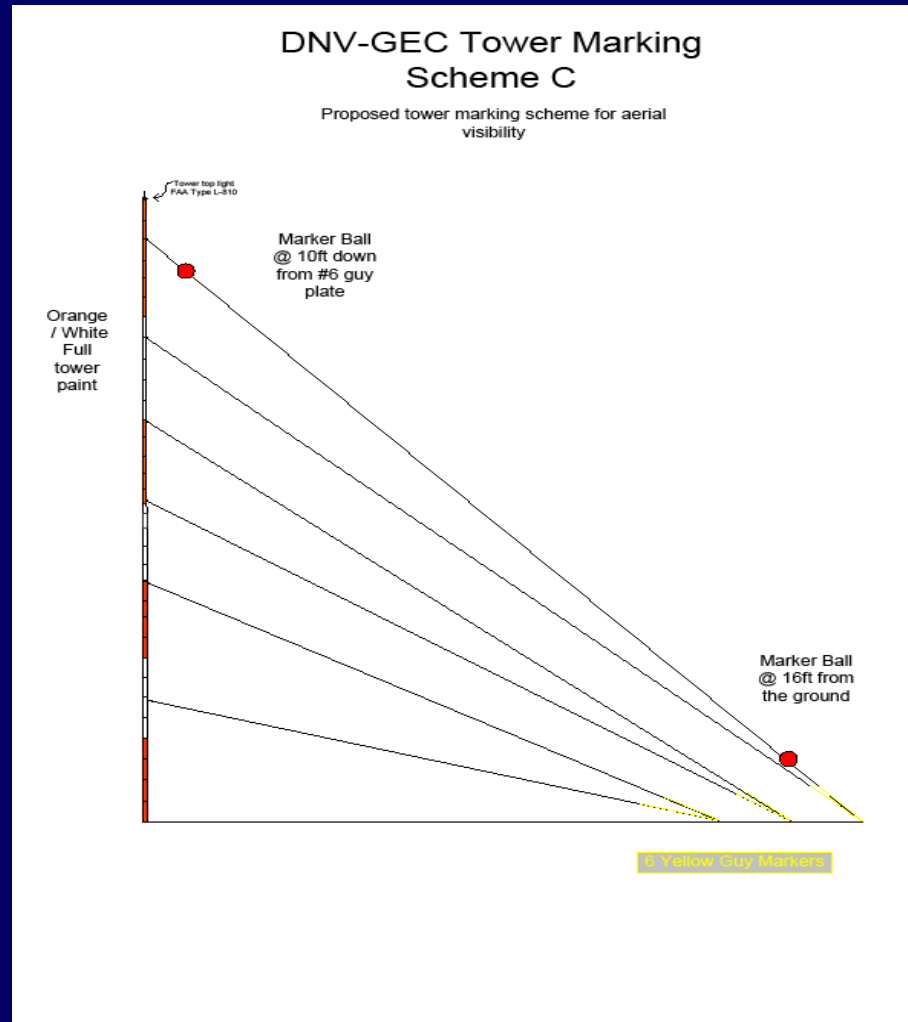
DNV-GEC Tower Marking
Scheme C

Proposed tower marking scheme for aerial visibility

Tower top light
FAA Type L-810

Marker Ball @ 10ft down from #6 guy plate

Orange / White Full tower paint

Marker Ball @ 16ft from the ground

6 Yellow Guy Markers